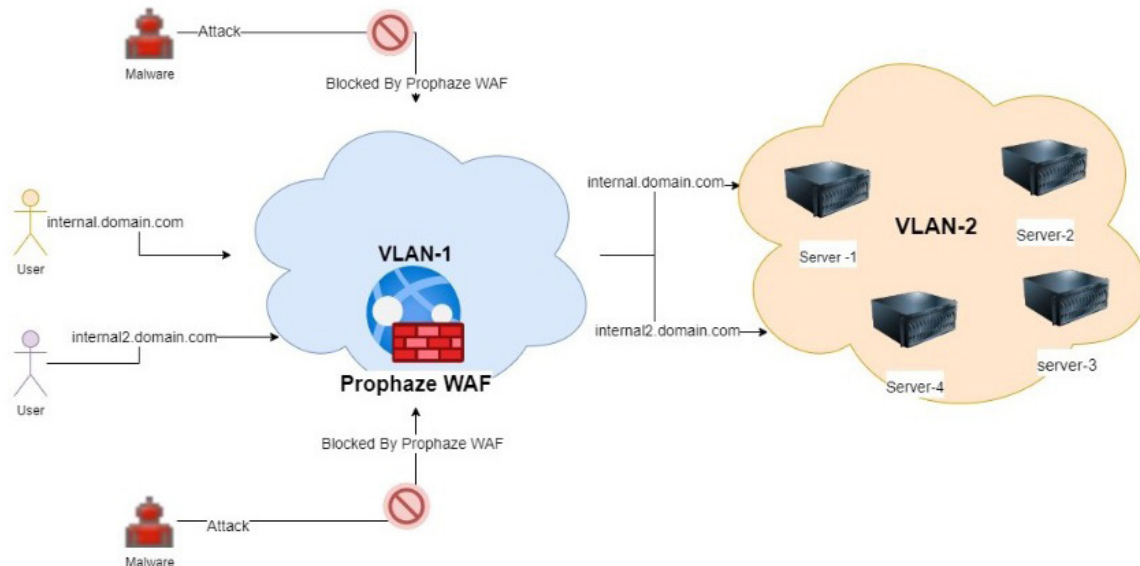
Malware

Attack

Blocked By Prophaze WAF

User

internal.domain.com

User

internal2.domain.com

VLAN-1

Prophaze WAF

Blocked By Prophaze WAF

Malware

Attack

internal.domain.com

internal2.domain.com

VLAN-2

Server -1

Server-2

Server-4

server-3